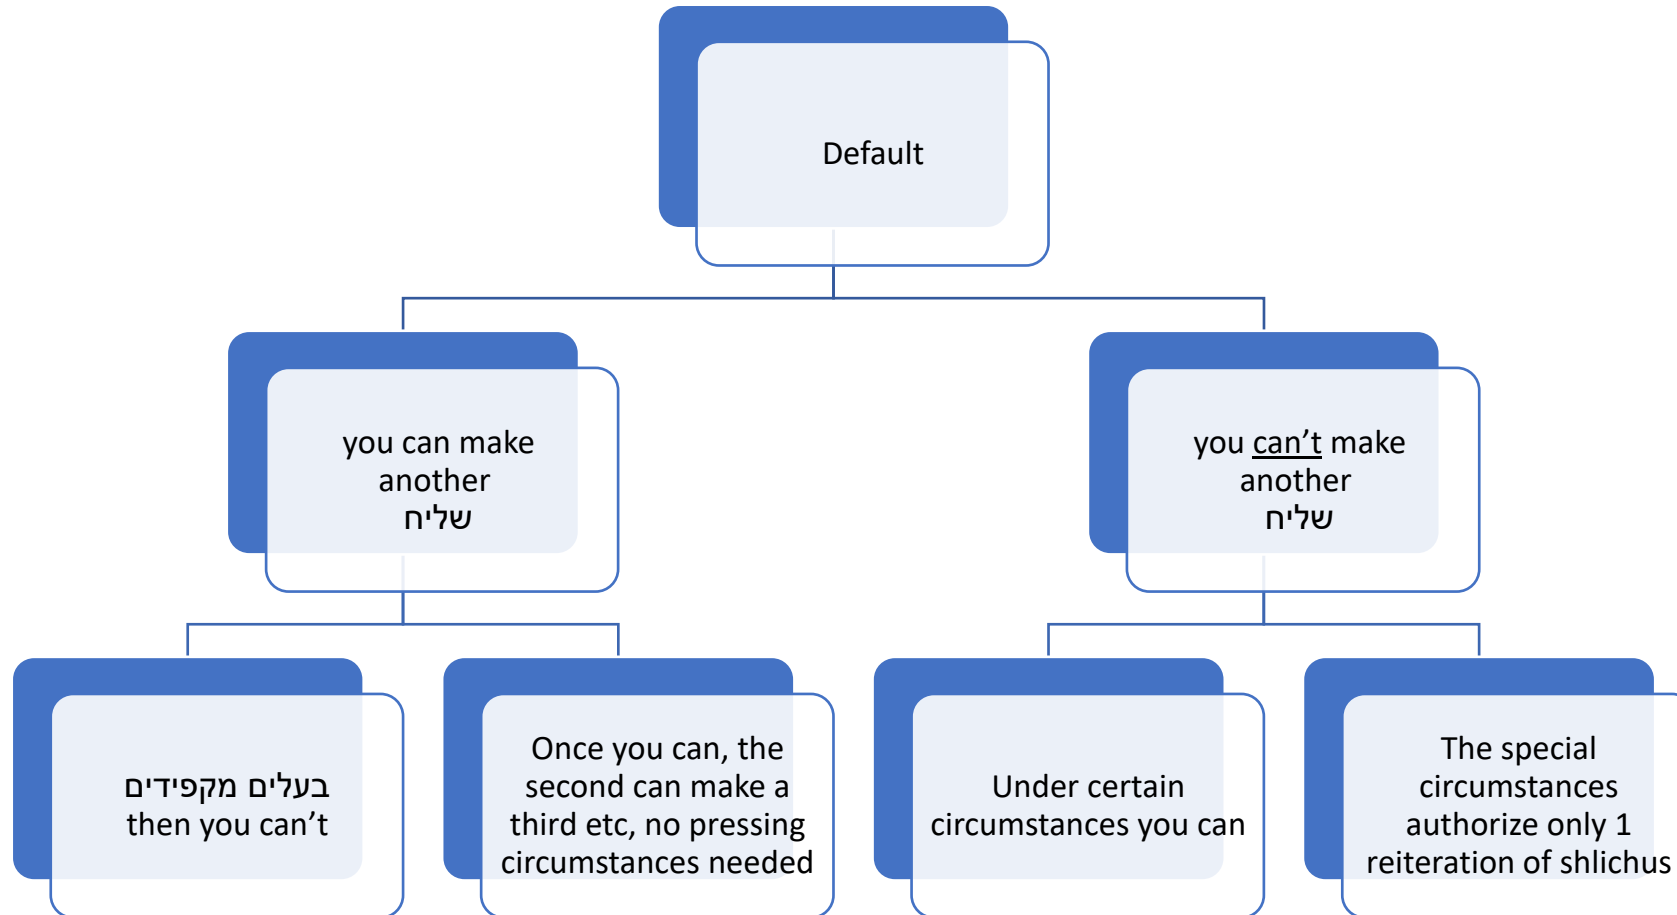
Default

you can make another שליח

you can't make another שליח

בעלים מקפידים then you can't

Once you can, the second can make a third etc, no pressing circumstances needed

Under certain circumstances you can

The special circumstances authorize only 1 reiteration of shlichus